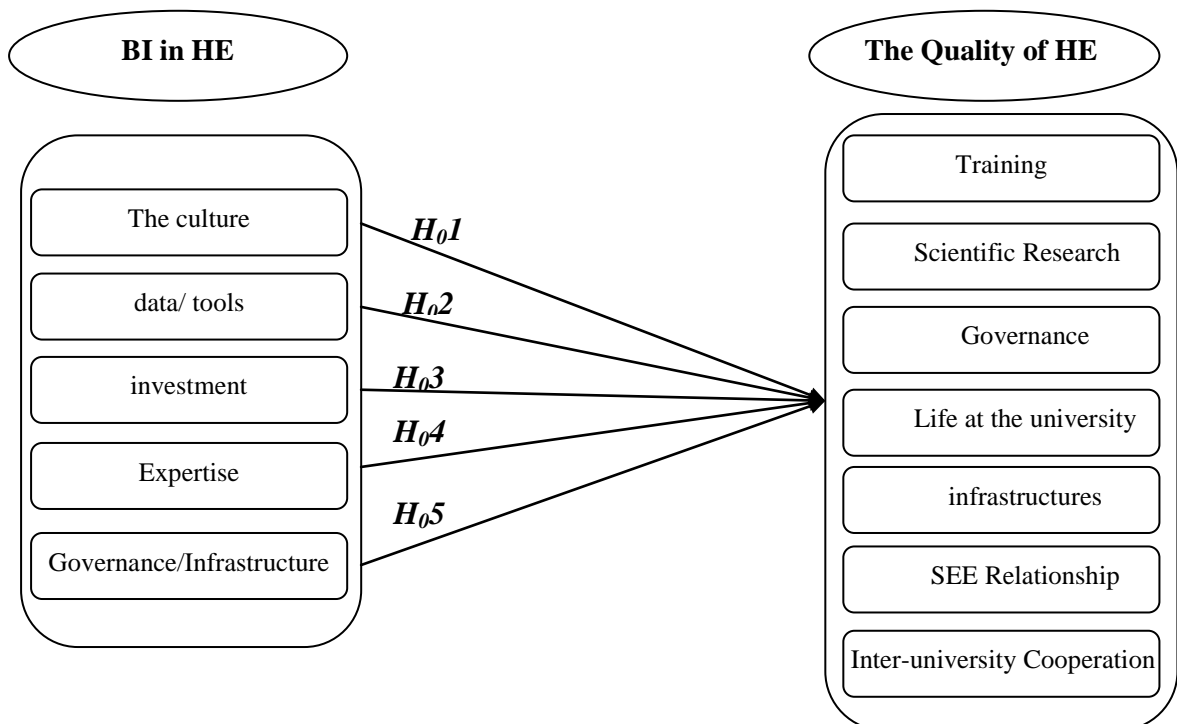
BI in HE

The Quality of HE

The culture

data/ tools

investment

Expertise

Governance/Infrastructure

$H_0 1$

$H_0 2$

$H_0 3$

$H_0 4$

$H_0 5$

Training

Scientific Research

Governance

Life at the university

infrastructures

SEE Relationship

Inter-university Cooperation